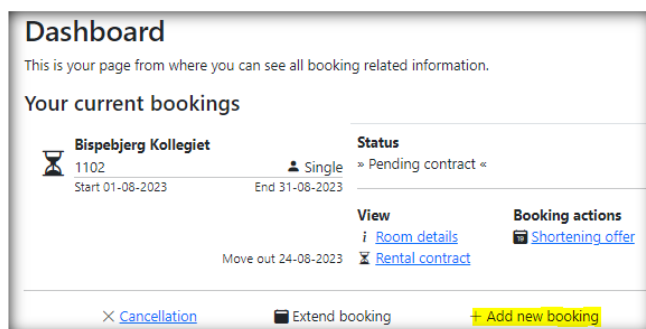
Dashboard

This is your page from where you can see all booking related information.

Your current bookings

Bispebjerg Kollegiet
1102
Single
Start 01-08-2023
End 31-08-2023

Status
» Pending contract «

View
i Room details
Rental contract

Booking actions
Shortening offer

Move out 24-08-2023

× Cancellation
Extend booking
+ Add new booking